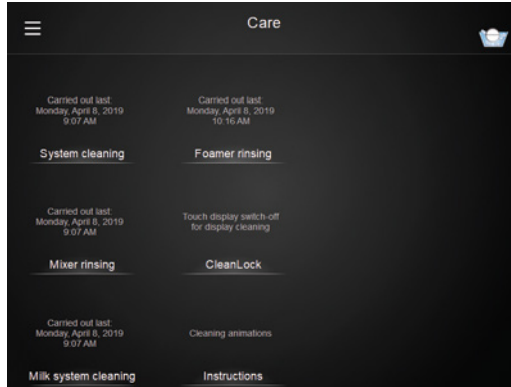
Care

Carried out last:
Monday, April 8, 2019
9:07 AM

System cleaning

Carried out last:
Monday, April 8, 2019
10:16 AM

Foamer rinsing

Carried out last:
Monday, April 8, 2019
9:07 AM

Mixer rinsing

Touch display switch-off for display cleaning

CleanLock

Carried out last:
Monday, April 8, 2019
9:07 AM

Milk system cleaning

Cleaning animations

Instructions